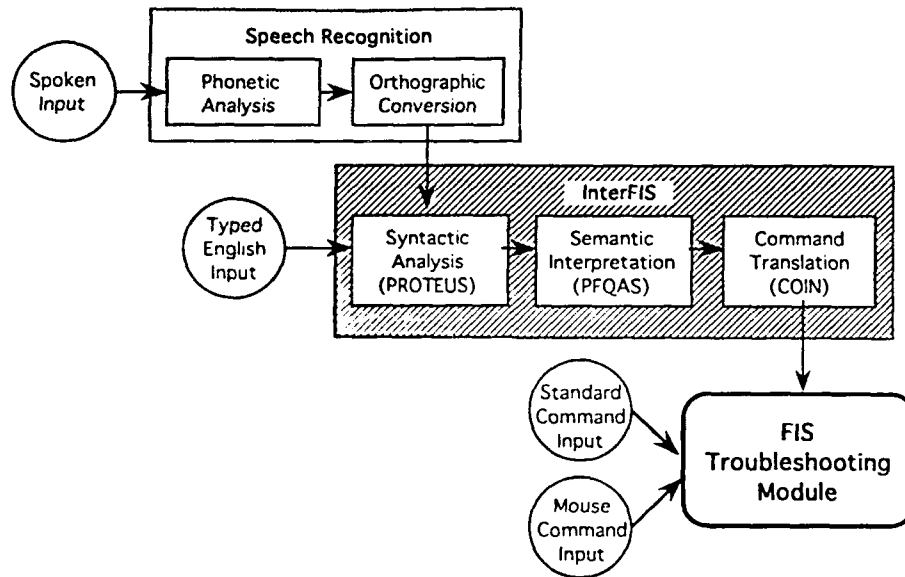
Speech Recognition

Spoken Input

Phonetic Analysis

Orthographic Conversion

InterFIS

Typed English Input

Syntactic Analysis (PROTEUS)

Semantic Interpretation (PFQAS)

Command Translation (COIN)

Standard Command Input

Mouse Command Input

FIS Troubleshooting Module